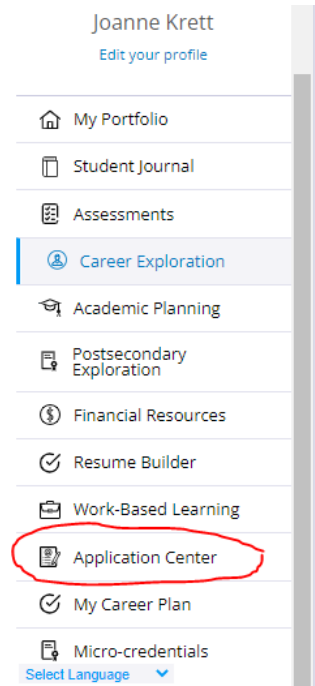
Joanne Krett
Edit your profile

My Portfolio

Student Journal

Assessments

Career Exploration

Academic Planning

Postsecondary Exploration

Financial Resources

Resume Builder

Work-Based Learning

Application Center

My Career Plan

Micro-credentials

Select Language